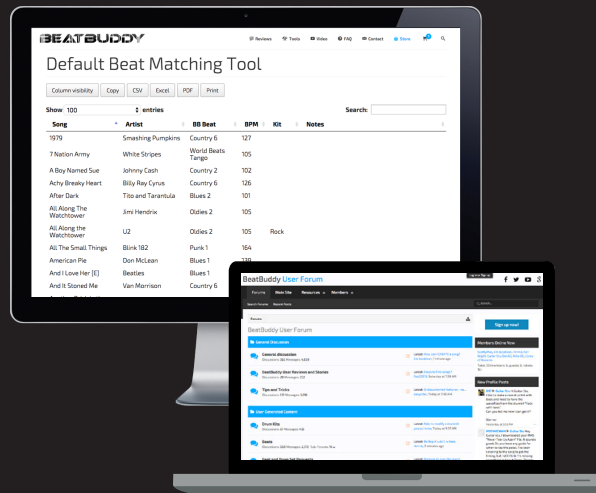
BEATBUDDY

Reviews Tools Video FAQ Contact Store

Default Beat Matching Tool

Column visibility Copy CSV Excel PDF Print

Show 100 entries

Search:

| Song | Artist | BB Beat | BPM | Kit | Notes |
|---|---|---|---|---|---|
| 1979 | Smashing Pumpkins | Country 6 | 127 | | |
| 7 Nation Army | White Stripes | World Beats Tango | 105 | | |
| A Boy Named Sue | Johnny Cash | Country 2 | 102 | | |
| Achy Breaky Heart | Billy Ray Cyrus | Country 6 | 126 | | |
| After Dark | Tito and Tarantula | Blues 2 | 101 | | |
| All Along The Watchtower | Jimi Hendrix | Oldies 2 | 105 | | |
| All Along the Watchtower | U2 | Oldies 2 | 105 | Rock | |
| All The Small Things | Blink 182 | Punk 1 | 164 | | |
| American Pie | Don McLean | Blues 1 | 138 | | |
| And I Love Her [E] | Beatles | Blues 1 | | | |
| And It Stoned Me | Van Morrison | Country 6 | | | |

BeatBuddy User Forum

Forum What's New Resources Members

BeatBuddy User Forum

General Discussion

BeatBuddy User Reviews and Stories

Tips and Tricks

User Generated Content

Drum Kits

Beats

Sign up now!

Members Online Now

New Profile Posts

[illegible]